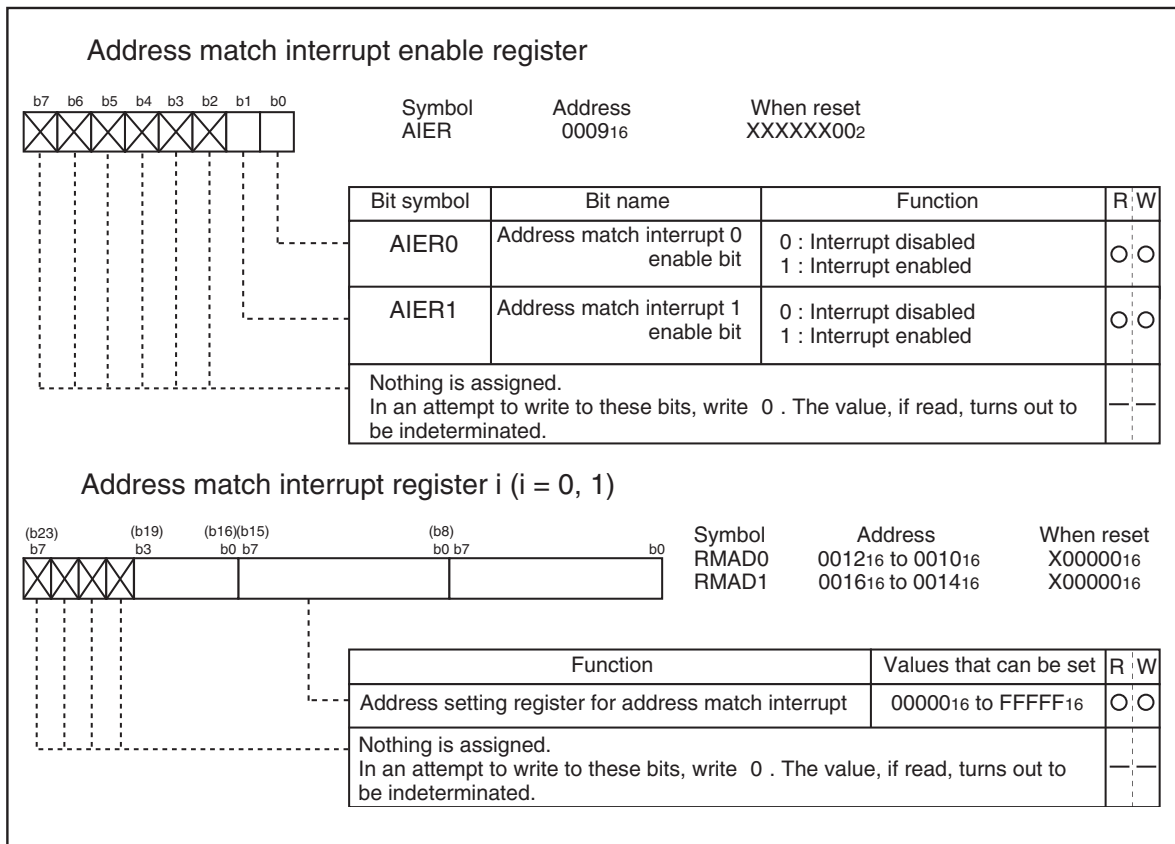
Address match interrupt enable register

b7 b6 b5 b4 b3 b2 b1 b0

Symbol AIER

Address $0009_{16}$

When reset $XXXXXX00_2$

| Bit symbol | Bit name | Function | R | W |
|---|---|---|---|---|
| AIER0 | Address match interrupt 0 enable bit | 0 : Interrupt disabled<br>1 : Interrupt enabled | O | O |
| AIER1 | Address match interrupt 1 enable bit | 0 : Interrupt disabled<br>1 : Interrupt enabled | O | O |
| Nothing is assigned. In an attempt to write to these bits, write 0 . The value, if read, turns out to be indeterminated. | | | — | — |

Address match interrupt register i (i = 0, 1)

(b23) b7 (b19) b3 (b16)(b15) b0 b7 (b8) b0 b7 b0

| Symbol | Address | When reset |
|---|---|---|
| RMAD0 | $0012_{16}$ to $0010_{16}$ | $X00000_{16}$ |
| RMAD1 | $0016_{16}$ to $0014_{16}$ | $X00000_{16}$ |

| Function | Values that can be set | R | W |
|---|---|---|---|
| Address setting register for address match interrupt | $00000_{16}$ to $FFFFF_{16}$ | O | O |
| Nothing is assigned. In an attempt to write to these bits, write 0 . The value, if read, turns out to be indeterminated. | | — | — |